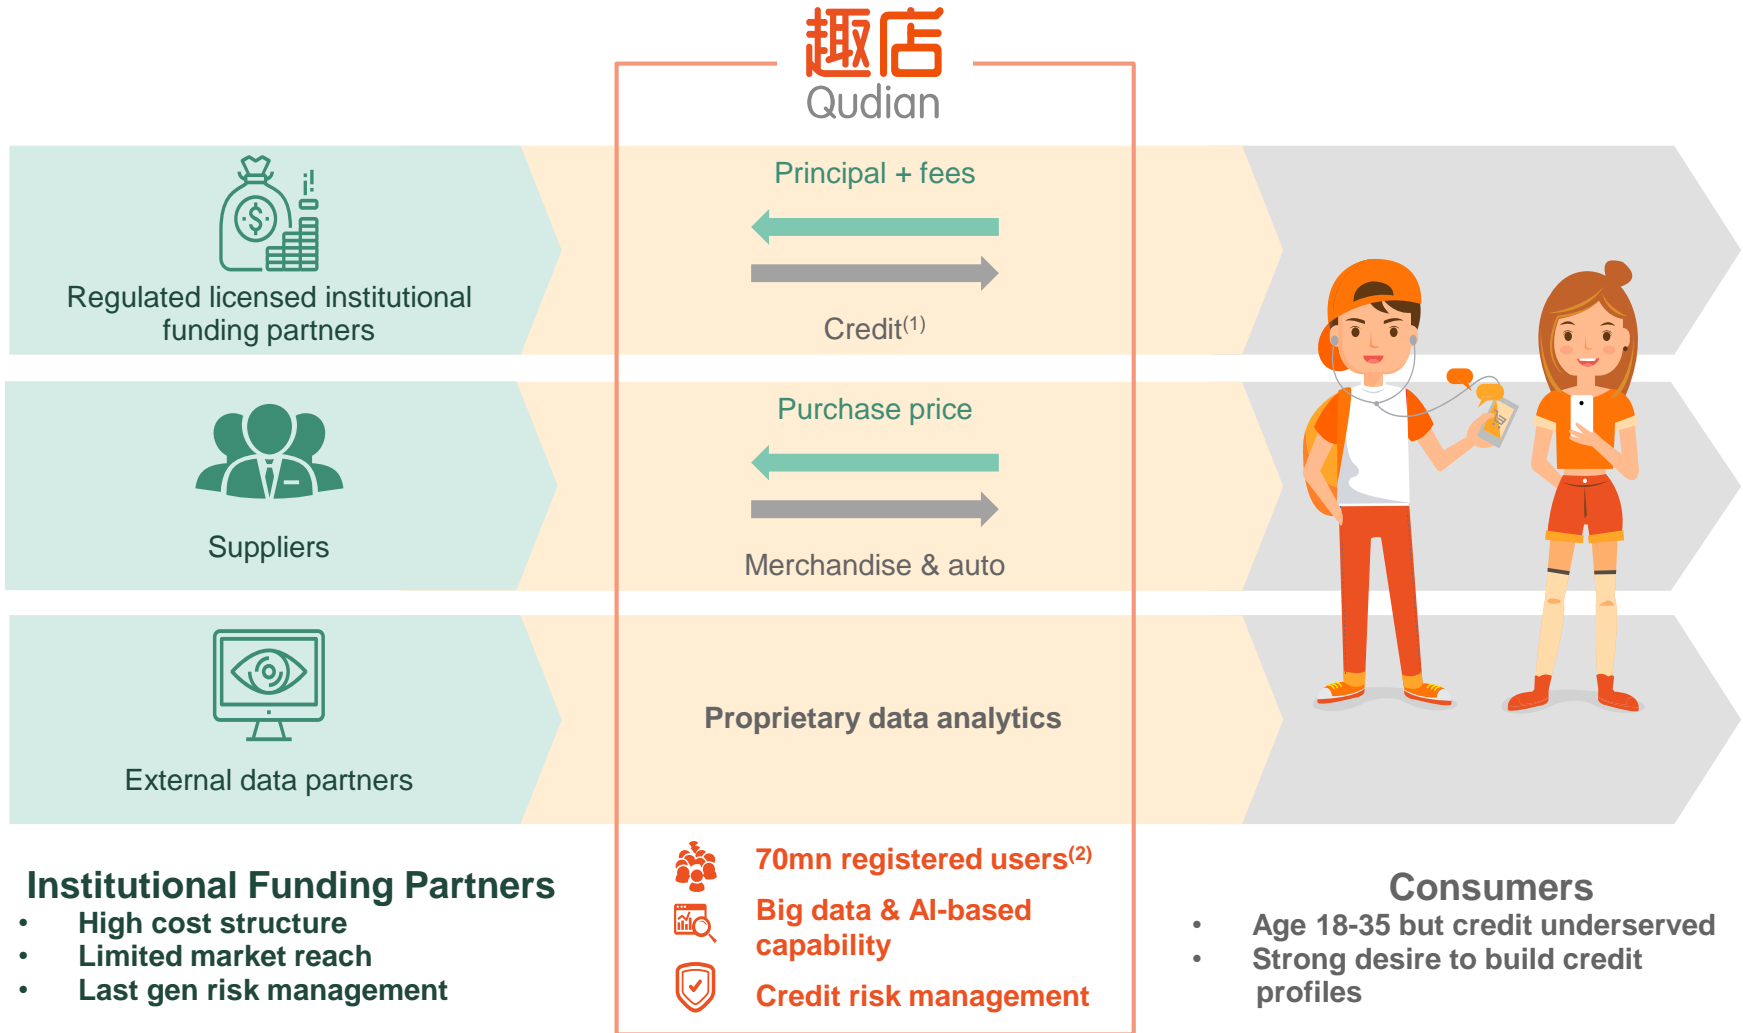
趣店
Qudian

Regulated licensed institutional funding partners

Principal + fees

Credit$^{(1)}$

Suppliers

Purchase price

Merchandise & auto

External data partners

Proprietary data analytics

Institutional Funding Partners
• High cost structure
• Limited market reach
• Last gen risk management

70mn registered users$^{(2)}$
Big data & AI-based capability
Credit risk management

Consumers
• Age 18-35 but credit underserved
• Strong desire to build credit profiles